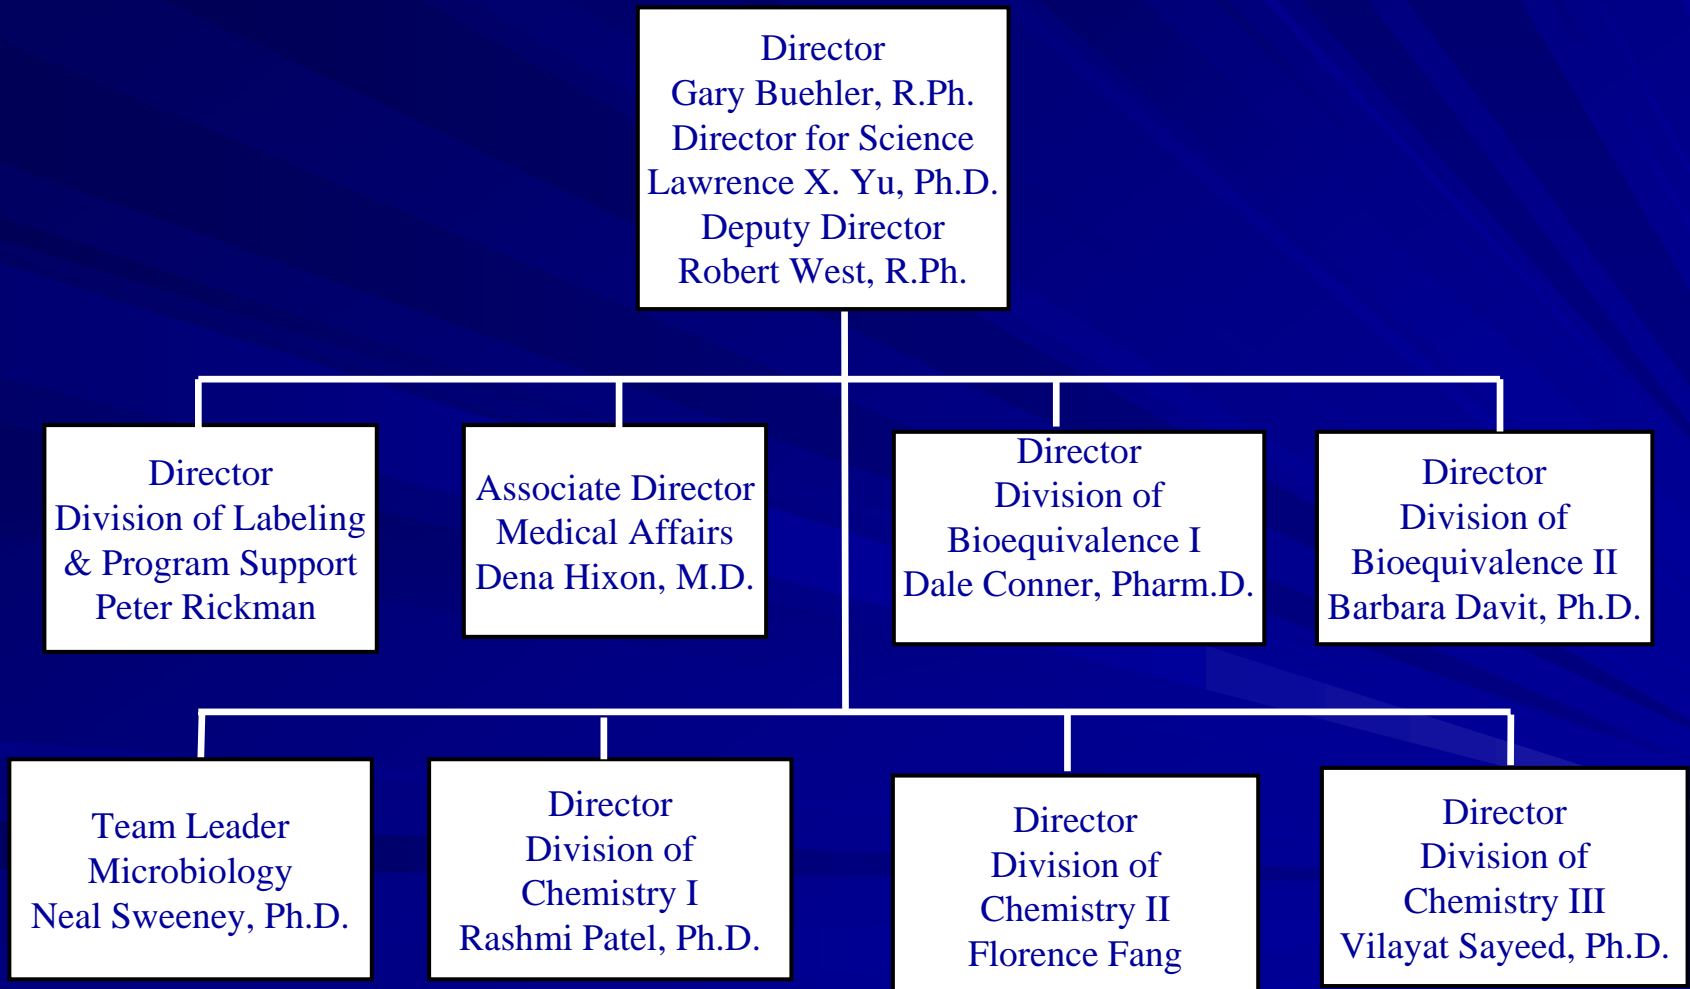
Director
Gary Buehler, R.Ph.
Director for Science
Lawrence X. Yu, Ph.D.
Deputy Director
Robert West, R.Ph.

Director
Division of Labeling
& Program Support
Peter Rickman

Associate Director
Medical Affairs
Dena Hixon, M.D.

Director
Division of
Bioequivalence I
Dale Conner, Pharm.D.

Director
Division of
Bioequivalence II
Barbara Davit, Ph.D.

Team Leader
Microbiology
Neal Sweeney, Ph.D.

Director
Division of
Chemistry I
Rashmi Patel, Ph.D.

Director
Division of
Chemistry II
Florence Fang

Director
Division of
Chemistry III
Vilayat Sayeed, Ph.D.